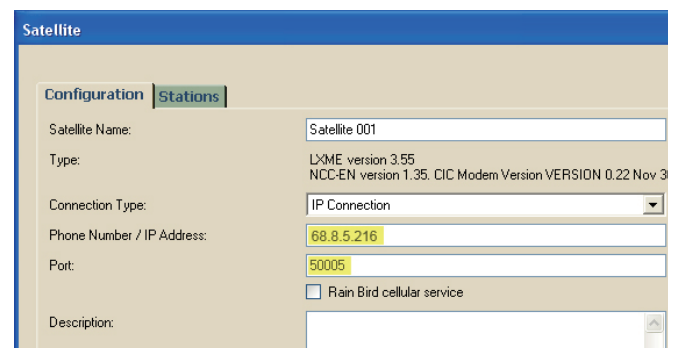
Satellite

Configuration Stations

Satellite Name: Satellite 001

Type: LXME version 3.55
NCC-EN version 1.35. CIC Modem Version VERSION 0.22 Nov 3

Connection Type: IP Connection

Phone Number / IP Address: 68.8.5.216

Port: 50005

Rain Bird cellular service

Description: